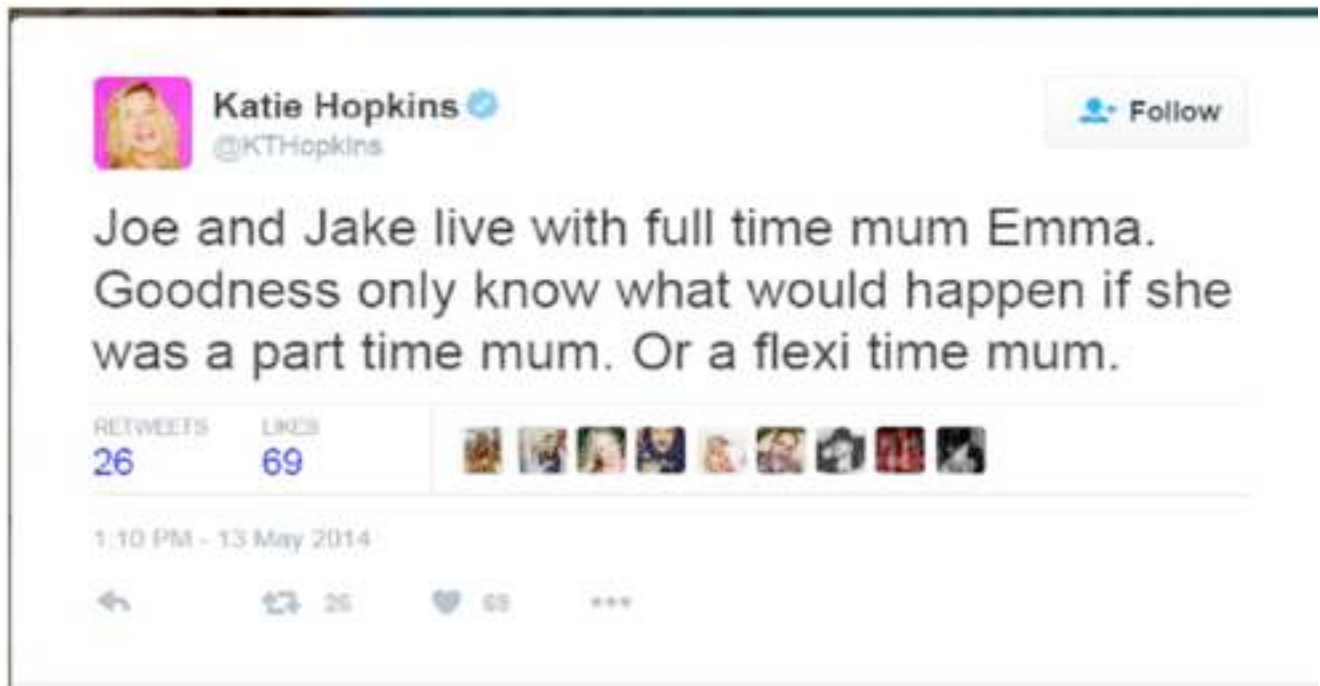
Katie Hopkins
@KTHopkins

Follow

Joe and Jake live with full time mum Emma. Goodness only know what would happen if she was a part time mum. Or a flexi time mum.

RETWEETS
26

LIKES
69

1:10 PM - 13 May 2014

26

69